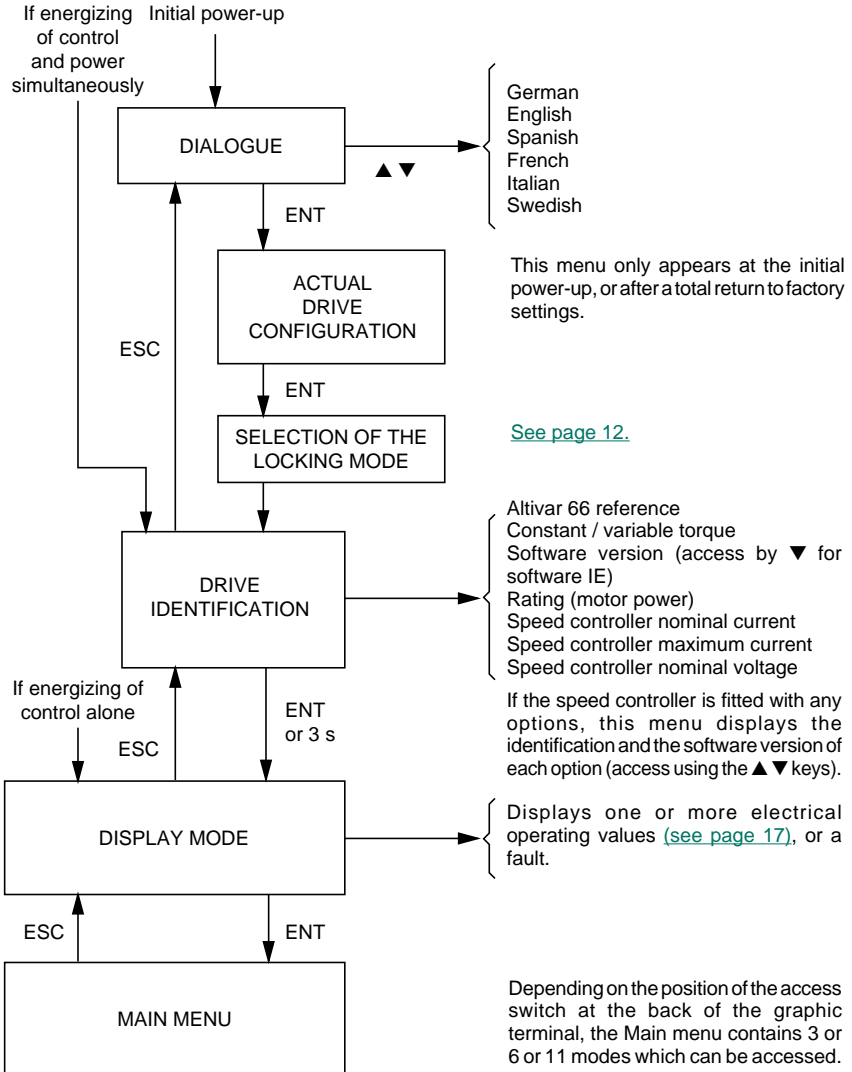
If energizing of control and power simultaneously

Initial power-up

DIALOGUE

▲▼

German
English
Spanish
French
Italian
Swedish

ENT

ACTUAL DRIVE CONFIGURATION

This menu only appears at the initial power-up, or after a total return to factory settings.

ESC

ENT

SELECTION OF THE LOCKING MODE

See page 12.

DRIVE IDENTIFICATION

Altivar 66 reference
Constant / variable torque
Software version (access by ▼ for software IE)
Rating (motor power)
Speed controller nominal current
Speed controller maximum current
Speed controller nominal voltage

If energizing of control alone

ESC

ENT or 3 s

If the speed controller is fitted with any options, this menu displays the identification and the software version of each option (access using the ▲▼ keys).

DISPLAY MODE

Displays one or more electrical operating values (see page 17), or a fault.

ESC

ENT

MAIN MENU

Depending on the position of the access switch at the back of the graphic terminal, the Main menu contains 3 or 6 or 11 modes which can be accessed.